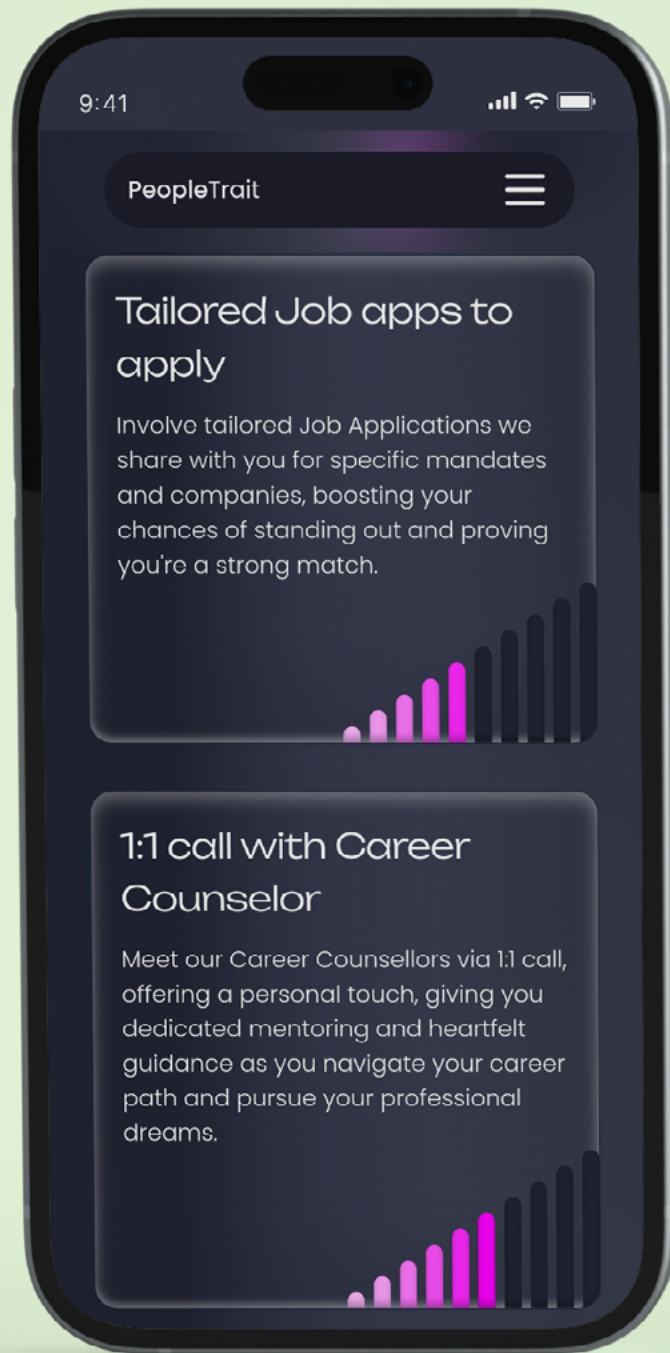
9:41

PeopleTrait

Tailored Job apps to apply

Involve tailored Job Applications we share with you for specific mandates and companies, boosting your chances of standing out and proving you're a strong match.

1:1 call with Career Counselor

Meet our Career Counsellors via 1:1 call, offering a personal touch, giving you dedicated mentoring and heartfelt guidance as you navigate your career path and pursue your professional dreams.